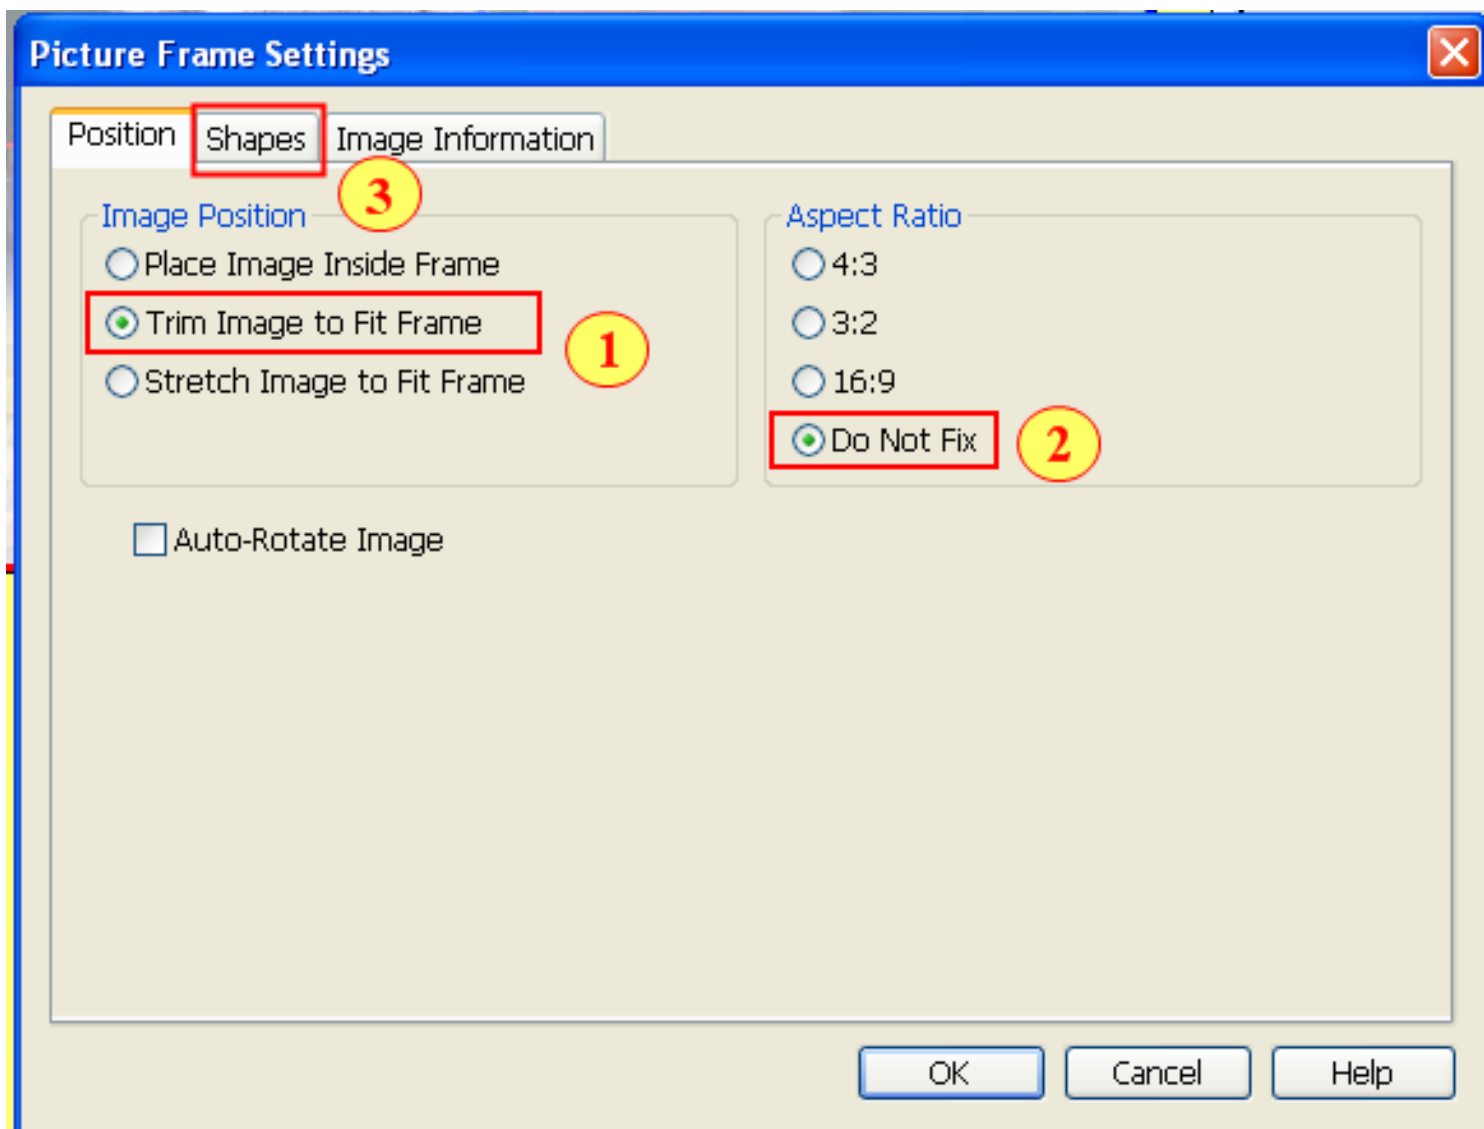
Picture Frame Settings

Position Shapes Image Information

3

Image Position
Place Image Inside Frame
Trim Image to Fit Frame
Stretch Image to Fit Frame

1

Aspect Ratio
4:3
3:2
16:9
Do Not Fix

2

Auto-Rotate Image

OK Cancel Help